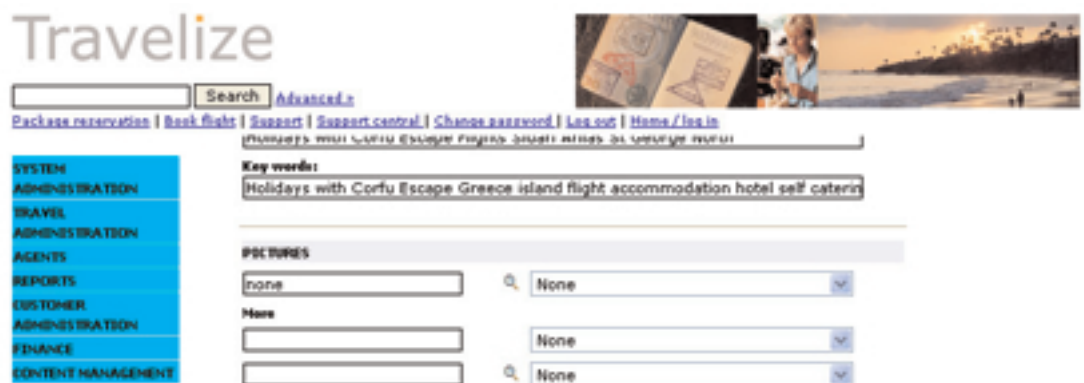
Travelize

Search Advanced »

Package reservation | Book flight | Support | Support central | Change password | Log out | Home / log in

SYSTEM ADMINISTRATION
TRAVEL ADMINISTRATION
AGENTS
REPORTS
CUSTOMER ADMINISTRATION
FINANCE
CONTENT MANAGEMENT

Holidays with Corfu Escape Flights Sloan Arillas St George North

Key words:
Holidays with Corfu Escape Greece island flight accommodation hotel self caterin

PICTURES
none
None
More
None
None